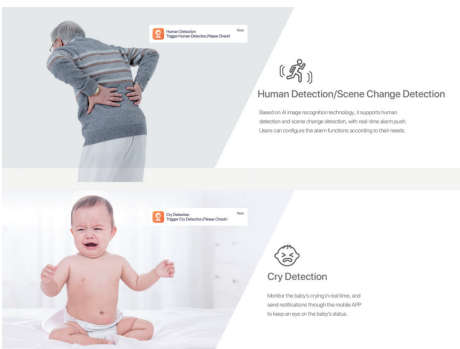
Human Detection
Trigger Human Detection,Please Check!
Now

Human Detection/Scene Change Detection

Based on AI image recognition technology, it supports human detection and scene change detection, with real-time alarm push. Users can configure the alarm functions according to their needs.

Cry Detection
Trigger Cry Detection,Please Check!
Now

Cry Detection

Monitor the baby's crying in real time, and send notifications through the mobile APP to keep an eye on the baby's status.